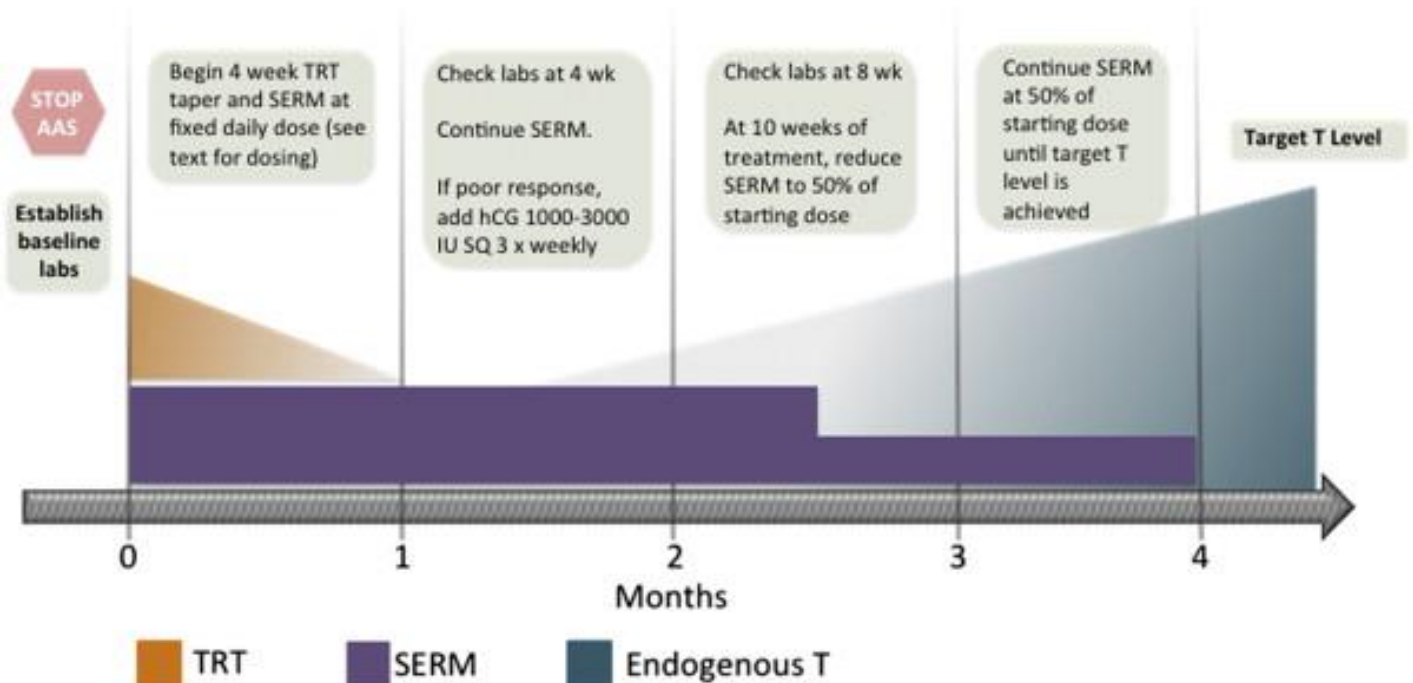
STOP AAS

Establish baseline labs

Begin 4 week TRT taper and SERM at fixed daily dose (see text for dosing)

Check labs at 4 wk

Continue SERM.

If poor response, add hCG 1000-3000 IU SQ 3 x weekly

Check labs at 8 wk

At 10 weeks of treatment, reduce SERM to 50% of starting dose

Continue SERM at 50% of starting dose until target T level is achieved

Target T Level

0 1 2 3 4

Months

TRT SERM Endogenous T